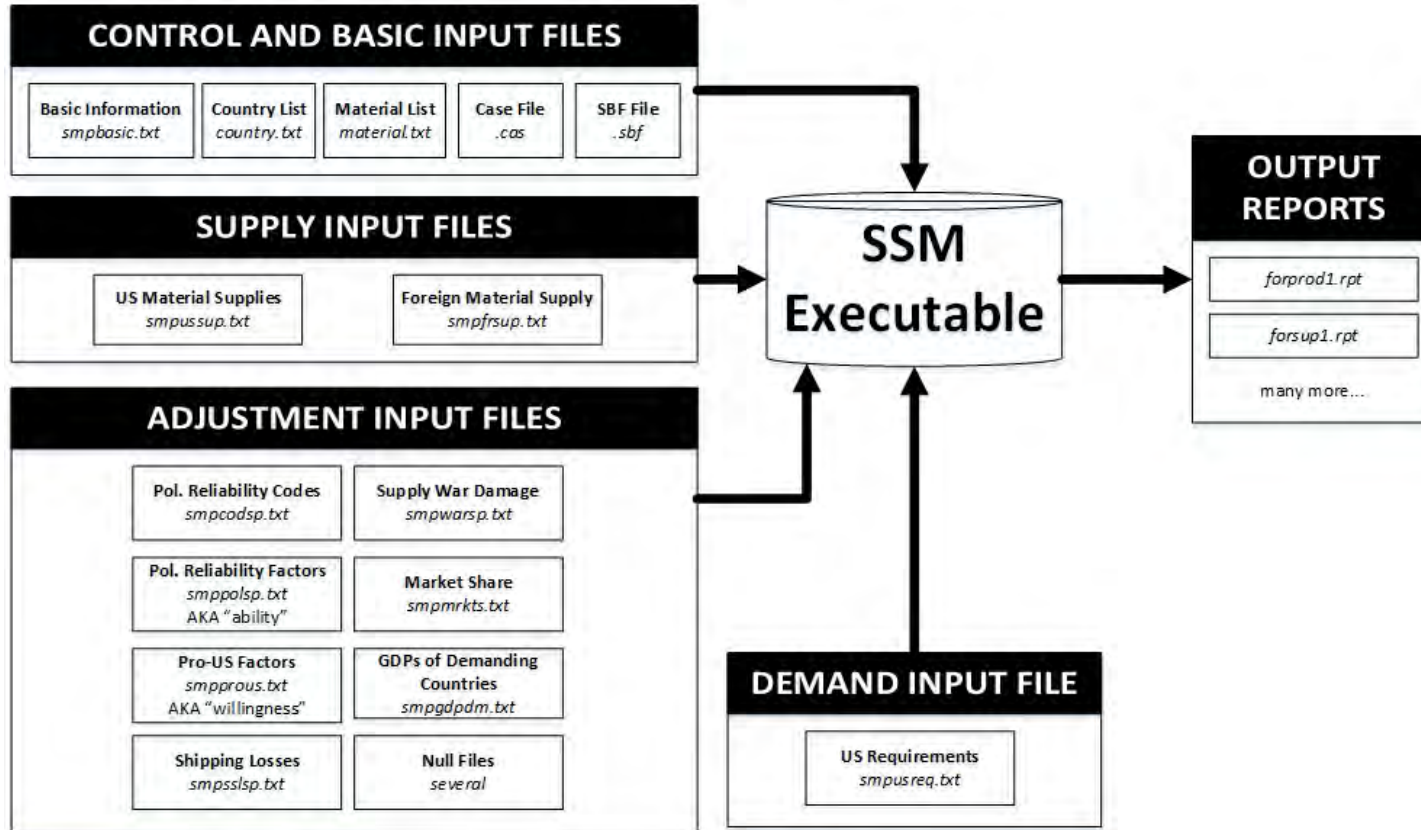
CONTROL AND BASIC INPUT FILES

Basic Information
smpbasic.txt

Country List
country.txt

Material List
material.txt

Case File
.cas

SBF File
.sbf

SUPPLY INPUT FILES

US Material Supplies
smpussup.txt

Foreign Material Supply
smpfrsup.txt

ADJUSTMENT INPUT FILES

Pol. Reliability Codes
smpcodsp.txt

Supply War Damage
smpwarsp.txt

Pol. Reliability Factors
smppolsp.txt
AKA "ability"

Market Share
smpmrkts.txt

Pro-US Factors
smpprous.txt
AKA "willingness"

GDPs of Demanding Countries
smpgdpdm.txt

Shipping Losses
smpsslsp.txt

Null Files
several

SSM Executable

OUTPUT REPORTS

forprod1.rpt

forsup1.rpt

many more...

DEMAND INPUT FILE

US Requirements
smpusreq.txt